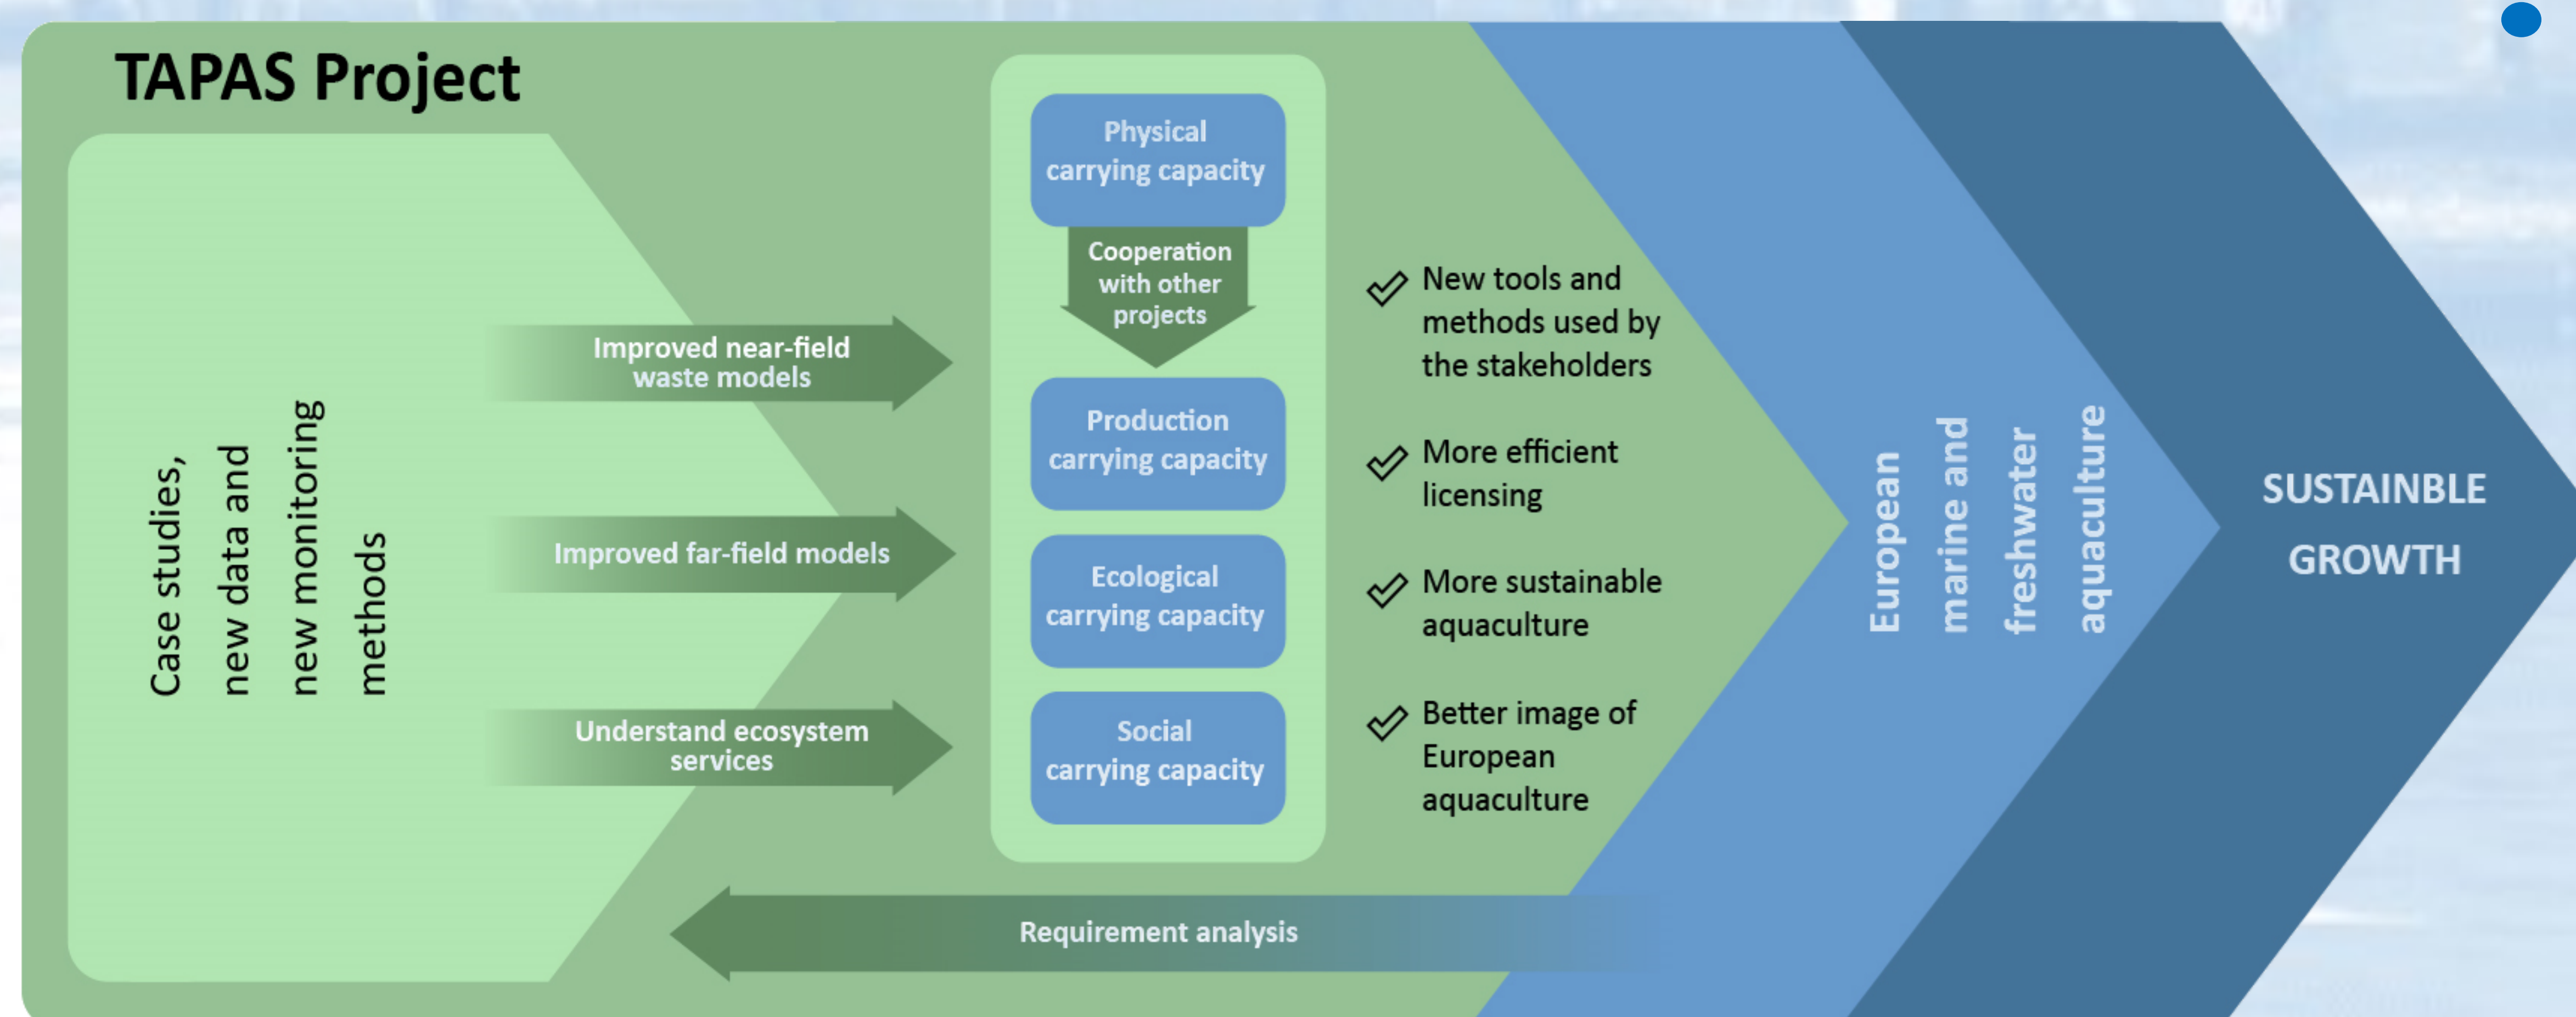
TAPAS Project

Case studies, new data and new monitoring methods

Improved near-field waste models

Improved far-field models

Understand ecosystem services

Physical carrying capacity

Cooperation with other projects

Production carrying capacity

Ecological carrying capacity

Social carrying capacity

New tools and methods used by the stakeholders

More efficient licensing

More sustainable aquaculture

Better image of European aquaculture

Requirement analysis

European marine and freshwater aquaculture

SUSTAINBLE GROWTH